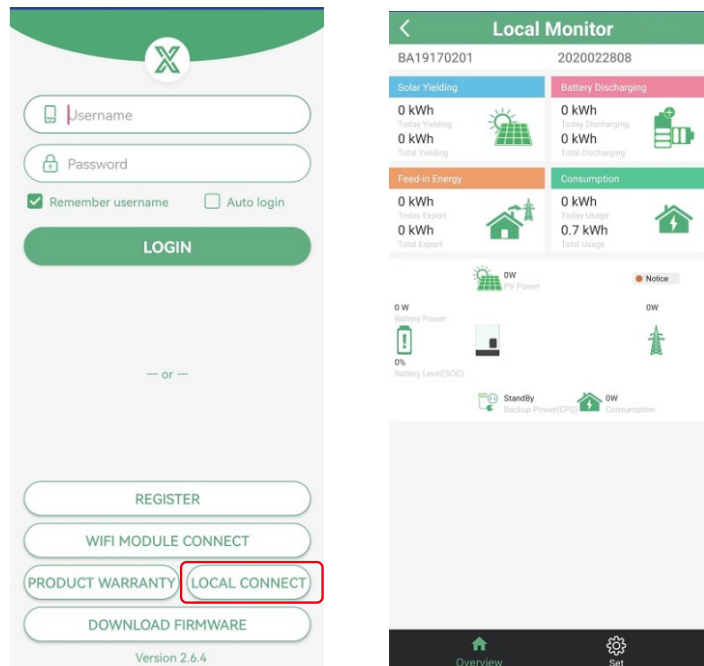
Username

Password

Remember username

Auto login

LOGIN

— or —

REGISTER

WIFI MODULE CONNECT

PRODUCT WARRANTY

LOCAL CONNECT

DOWNLOAD FIRMWARE

Version 2.6.4

<

Local Monitor

BA19170201

2020022808

Solar Yielding

0 kWh
Today Yielding

0 kWh
Total Yielding

Battery Discharging

0 kWh
Today Discharging

0 kWh
Total Discharging

Feed-in Energy

0 kWh
Today Export

0 kWh
Total Export

Consumption

0 kWh
Today Usage

0.7 kWh
Total Usage

0W
PV Power

Notice

0 W
Battery Power

0W

0%
Battery Level(SOC)

StandBy
Backup Power(EPS)

0W
Consumption

Overview

Set